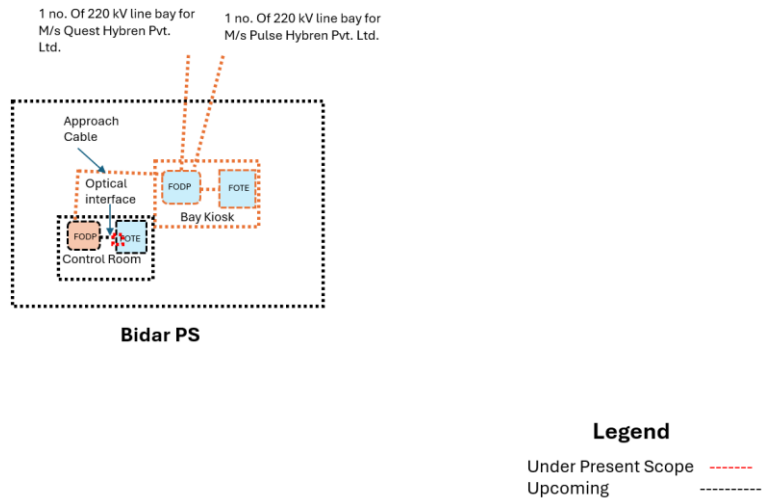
1 no. Of 220 kV line bay for M/s Quest Hybren Pvt. Ltd.

1 no. Of 220 kV line bay for M/s Pulse Hybren Pvt. Ltd.

Approach Cable

Optical interface

FODP

FOTE

Bay Kiosk

FODP

FOTE

Control Room

Bidar PS

Legend

Under Present Scope

Upcoming